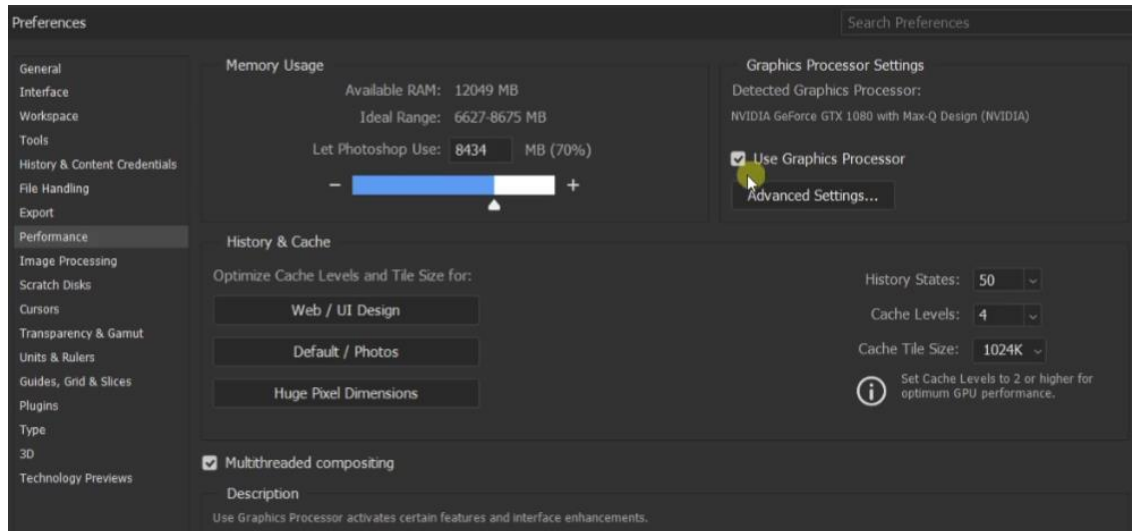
Preferences

Search Preferences

General
Interface
Workspace
Tools
History & Content Credentials
File Handling
Export
Performance
Image Processing
Scratch Disks
Cursors
Transparency & Gamut
Units & Rulers
Guides, Grid & Slices
Plugins
Type
3D
Technology Previews

Memory Usage

Available RAM: 12049 MB

Ideal Range: 6627-8675 MB

Let Photoshop Use: 8434 MB (70%)

–

+

Graphics Processor Settings

Detected Graphics Processor:

NVIDIA GeForce GTX 1080 with Max-Q Design (NVIDIA)

Use Graphics Processor

Advanced Settings...

History & Cache

Optimize Cache Levels and Tile Size for:

Web / UI Design

Default / Photos

Huge Pixel Dimensions

History States: 50

Cache Levels: 4

Cache Tile Size: 1024K

Set Cache Levels to 2 or higher for optimum GPU performance.

Multithreaded compositing

Description

Use Graphics Processor activates certain features and interface enhancements.